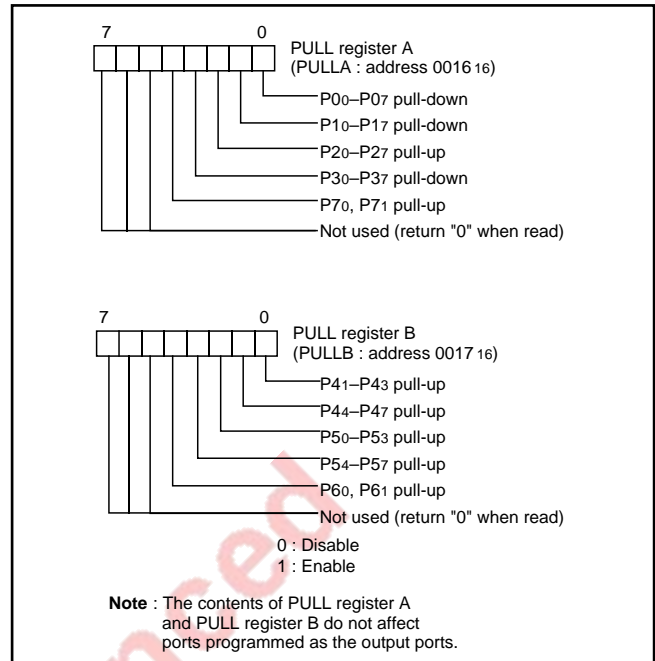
7 0

PULL register A
(PULLA : address $0016_{16}$)

$P0_0$–$P0_7$ pull-down

$P1_0$–$P1_7$ pull-down

$P2_0$–$P2_7$ pull-up

$P3_0$–$P3_7$ pull-down

$P7_0$, $P7_1$ pull-up

Not used (return "0" when read)

7 0

PULL register B
(PULLB : address $0017_{16}$)

$P4_1$–$P4_3$ pull-up

$P4_4$–$P4_7$ pull-up

$P5_0$–$P5_3$ pull-up

$P5_4$–$P5_7$ pull-up

$P6_0$, $P6_1$ pull-up

Not used (return "0" when read)

0 : Disable
1 : Enable

Note : The contents of PULL register A and PULL register B do not affect ports programmed as the output ports.